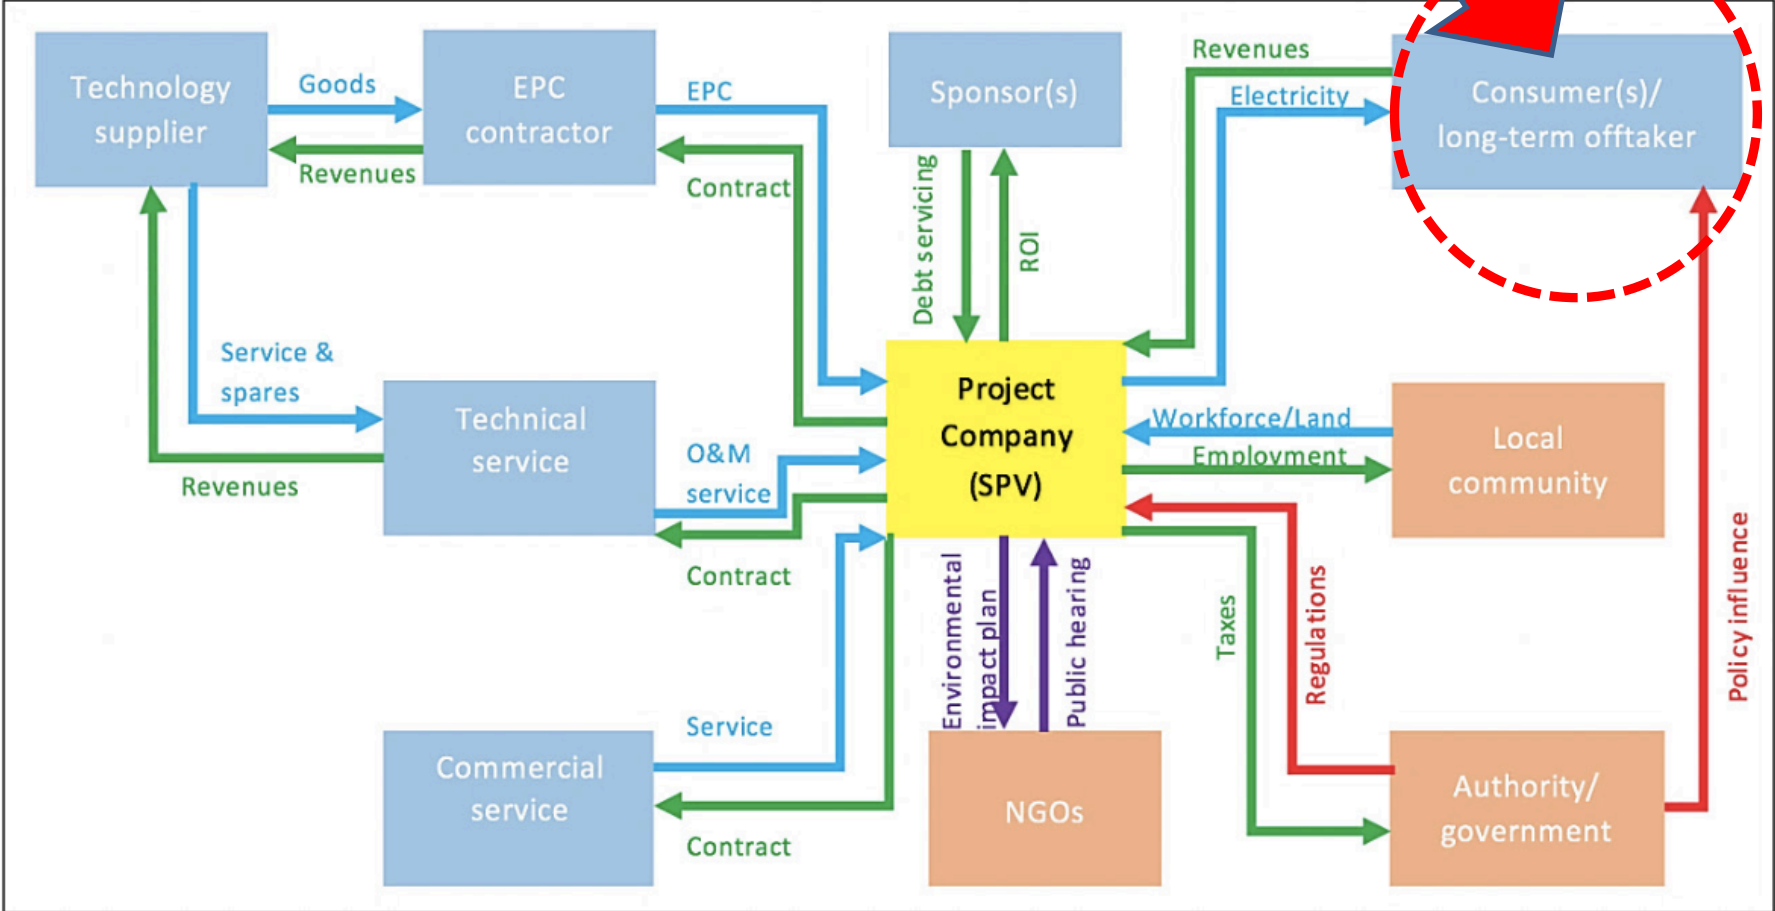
Technology supplier

Goods

Revenues

EPC contractor

EPC

Contract

Sponsor(s)

Debt servicing

ROI

Revenues

Electricity

Consumer(s)/ long-term offtaker

Service & spares

Revenues

Technical service

O&M service

Contract

Project Company (SPV)

Workforce/Land

Employment

Local community

Environmental impact plan

Public hearing

Taxes

Regulations

Policy influence

Service

Commercial service

Contract

NGOs

Authority/ government